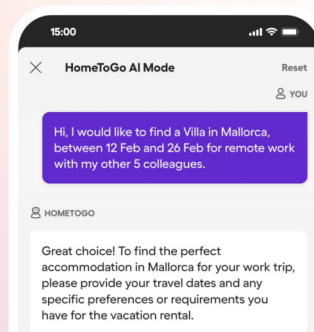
15:00

HomeToGo AI Mode

Reset

YOU

Hi, I would like to find a Villa in Mallorca, between 12 Feb and 26 Feb for remote work with my other 5 colleagues.

HOMETOGO

Great choice! To find the perfect accommodation in Mallorca for your work trip, please provide your travel dates and any specific preferences or requirements you have for the vacation rental.